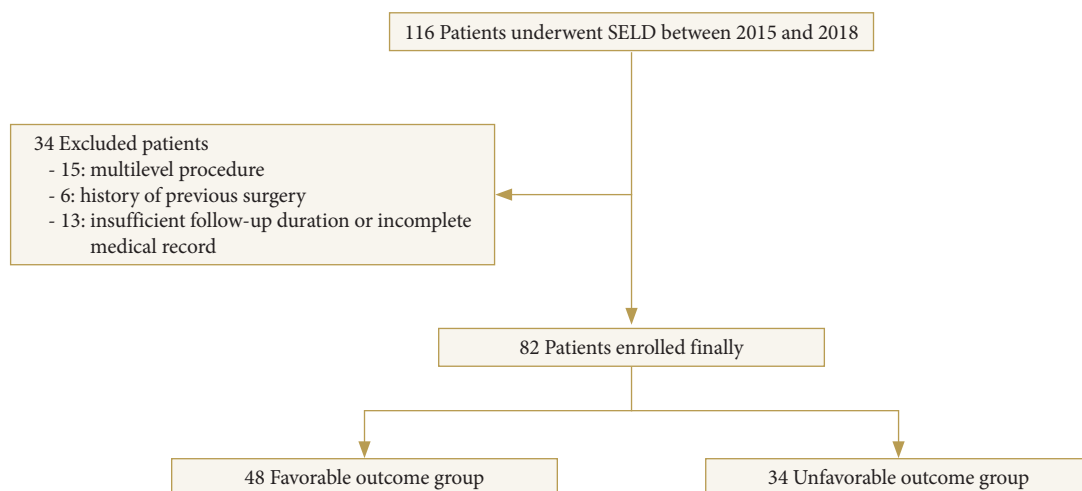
116 Patients underwent SELD between 2015 and 2018

34 Excluded patients
- 15: multilevel procedure
- 6: history of previous surgery
- 13: insufficient follow-up duration or incomplete medical record

82 Patients enrolled finally

48 Favorable outcome group

34 Unfavorable outcome group